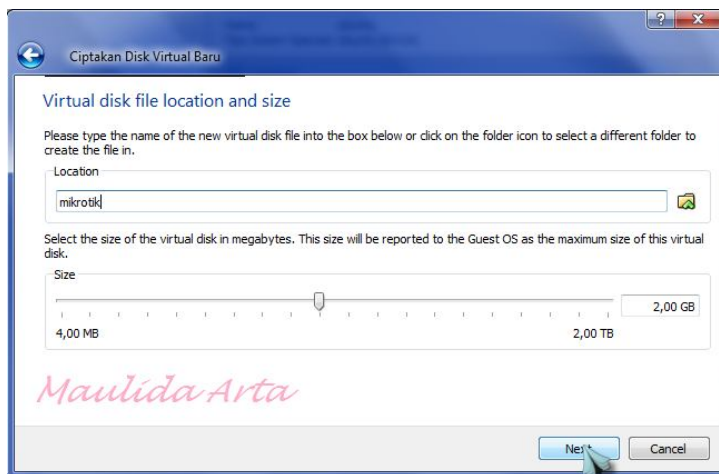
Ciptakan Disk Virtual Baru

Virtual disk file location and size

Please type the name of the new virtual disk file into the box below or click on the folder icon to select a different folder to create the file in.

Location

mikrotik

Select the size of the virtual disk in megabytes. This size will be reported to the Guest OS as the maximum size of this virtual disk.

Size

2,00 GB

4,00 MB

2,00 TB

Maulida Arta

Next

Cancel